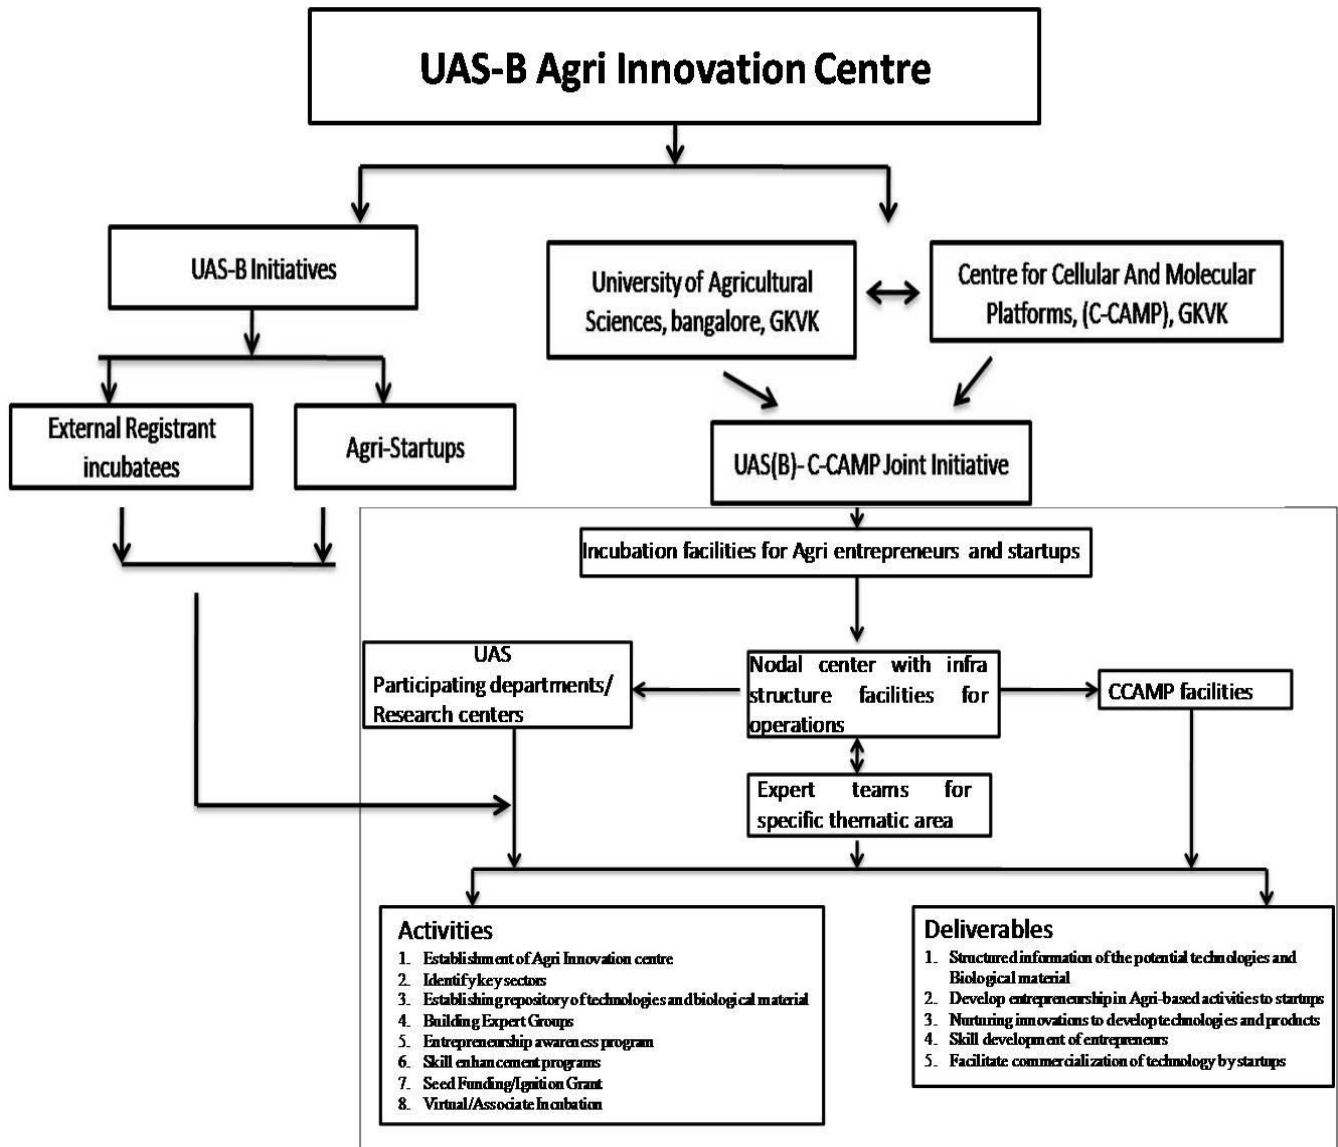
UAS-B Agri Innovation Centre

UAS-B Initiatives

University of Agricultural Sciences, bangalore, GKVK

Centre for Cellular And Molecular Platforms, (C-CAMP), GKVK

External Registrant incubatees

Agri-Startups

UAS(B)- C-CAMP Joint Initiative

Incubation facilities for Agri entrepreneurs and startups

UAS Participating departments/ Research centers

Nodal center with infra structure facilities for operations

CCAMP facilities

Expert teams for specific thematic area

Activities
1. Establishment of Agri Innovation centre
2. Identify key sectors
3. Establishing repository of technologies and biological material
4. Building Expert Groups
5. Entrepreneurship awareness program
6. Skill enhancement programs
7. Seed Funding/Ignition Grant
8. Virtual/Associate Incubation

Deliverables
1. Structured information of the potential technologies and Biological material
2. Develop entrepreneurship in Agri-based activities to startups
3. Nurturing innovations to develop technologies and products
4. Skill development of entrepreneurs
5. Facilitate commercialization of technology by startups